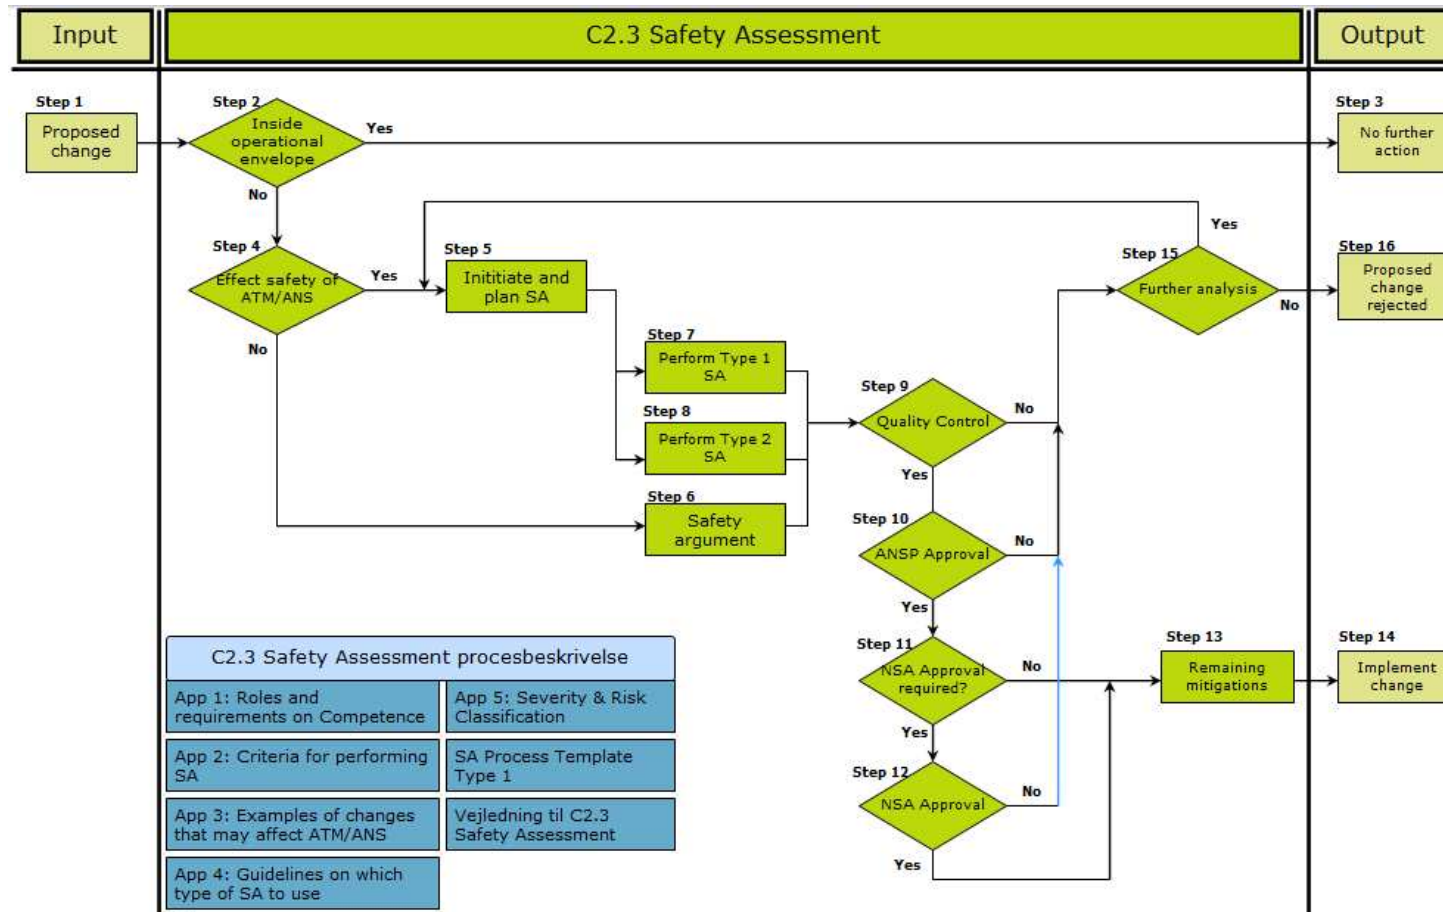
Input

C2.3 Safety Assessment

Output

Step 1
Proposed change

Step 2
Inside operational envelope

Yes

No

Step 3
No further action

Step 4
Effect safety of ATM/ANS

Yes

No

Step 5
Inititiate and plan SA

Yes

Step 15
Further analysis

No

Step 16
Proposed change rejected

Step 7
Perform Type 1 SA

Step 8
Perform Type 2 SA

Step 6
Safety argument

Step 9
Quality Control

No

Yes

Step 10
ANSP Approval

No

Yes

Step 11
NSA Approval required?

No

Yes

Step 13
Remaining mitigations

Step 14
Implement change

Step 12
NSA Approval

No

Yes

C2.3 Safety Assessment procesbeskrivelse

| App 1: Roles and requirements on Competence | App 5: Severity & Risk Classification |
|---|---|
| App 2: Criteria for performing SA | SA Process Template Type 1 |
| App 3: Examples of changes that may affect ATM/ANS | Vejledning til C2.3 Safety Assessment |
| App 4: Guidelines on which type of SA to use | |